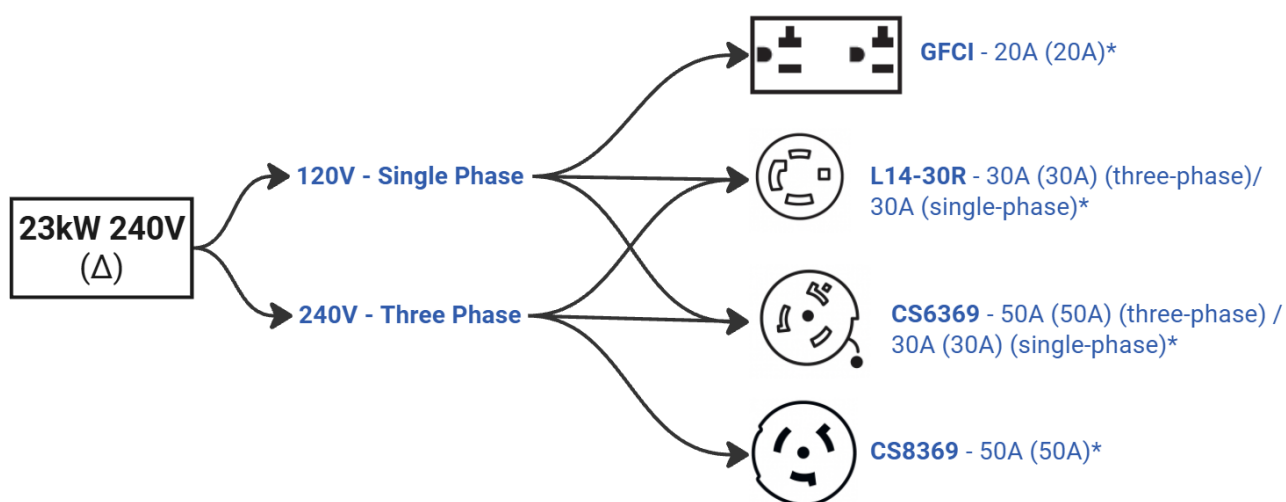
23kW 240V
(Δ)

120V - Single Phase

240V - Three Phase

GFCI - 20A (20A)*

L14-30R - 30A (30A) (three-phase)/ 30A (single-phase)*

CS6369 - 50A (50A) (three-phase) / 30A (30A) (single-phase)*

CS8369 - 50A (50A)*